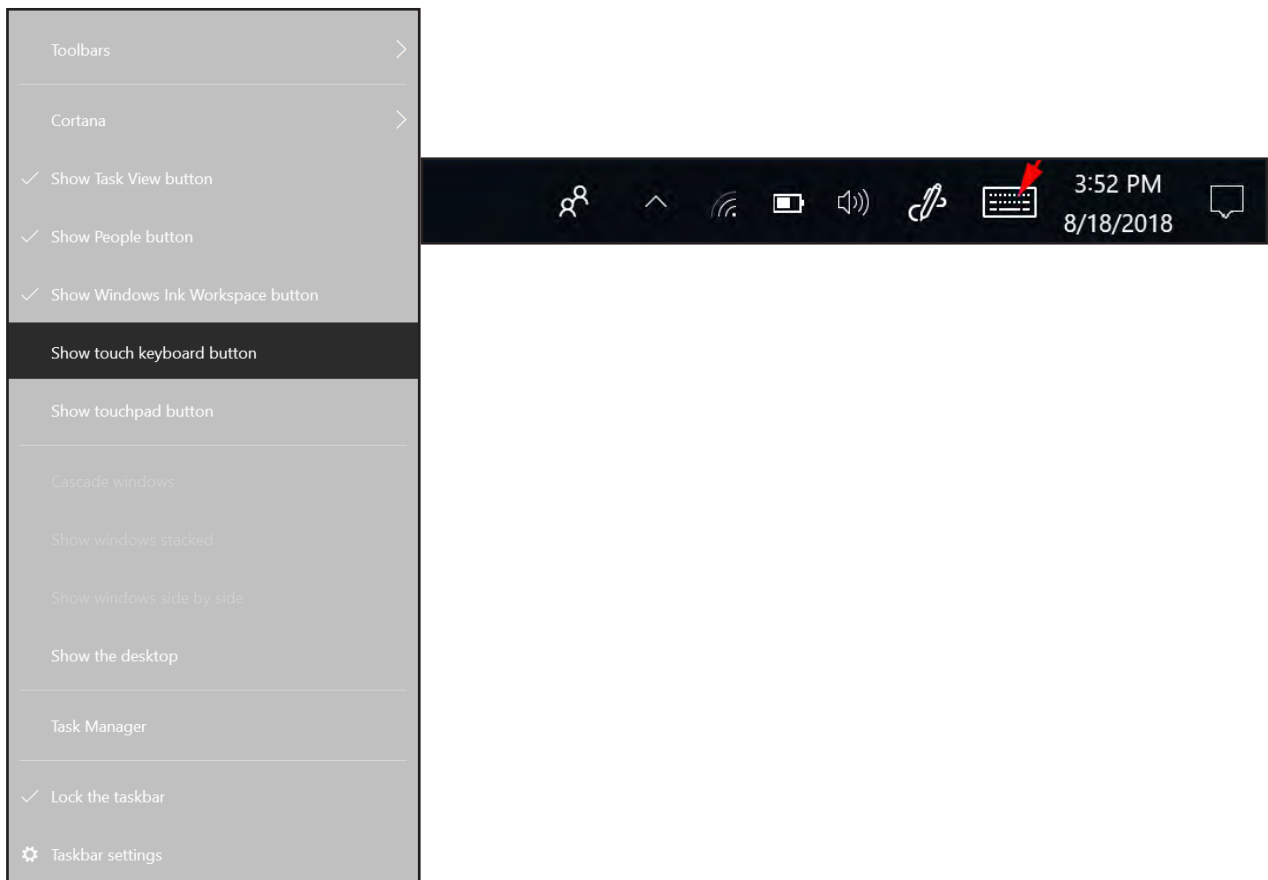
Toolbars

Cortana

✓ Show Task View button

✓ Show People button

✓ Show Windows Ink Workspace button

Show touch keyboard button

Show touchpad button

Cascade windows

Show windows stacked

Show windows side by side

Show the desktop

Task Manager

✓ Lock the taskbar

Taskbar settings

3:52 PM
8/18/2018